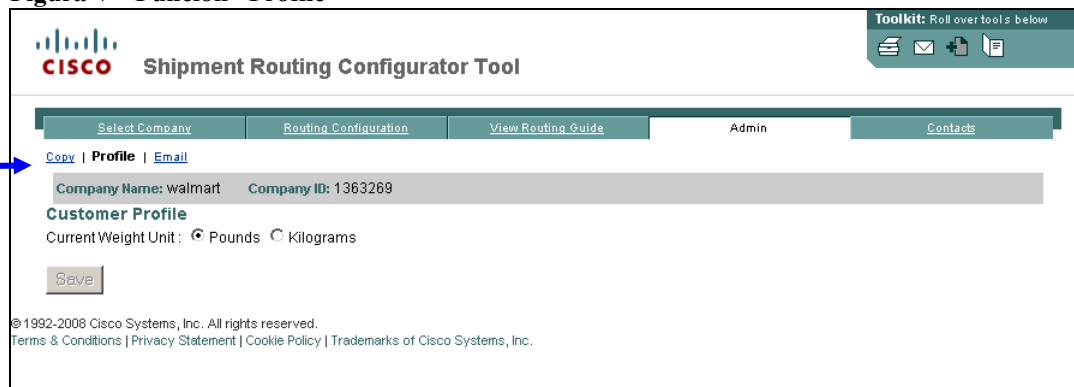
Figure 7 – Function "Profile"

cisco Shipment Routing Configurator Tool

Toolkit: Roll over tools below

Select Company | Routing Configuration | View Routing Guide | Admin | Contacts

Copy | Profile | Email

Company Name: walmart Company ID: 1363269

Customer Profile

Current Weight Unit : Pounds Kilograms

Save

© 1992-2008 Cisco Systems, Inc. All rights reserved.
Terms & Conditions | Privacy Statement | Cookie Policy | Trademarks of Cisco Systems, Inc.